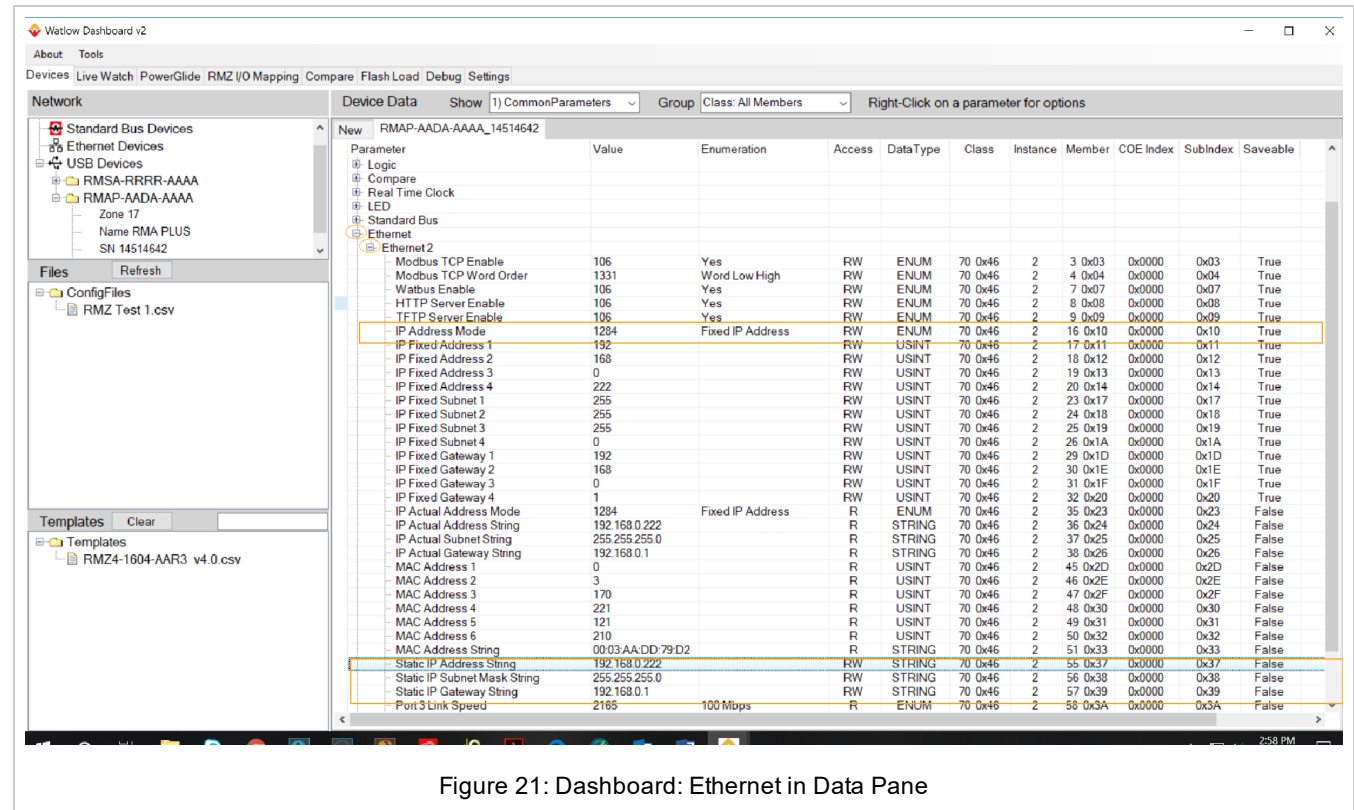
Watlow Dashboard v2

About Tools

Devices | Live Watch | PowerGlide | RMZ I/O Mapping | Compare | Flash Load | Debug | Settings

Network

Standard Bus Devices
Ethernet Devices
USB Devices
RMSA-RRRR-AAAA
RMAP-AADA-AAAA
Zone 17
Name RMA PLUS
SN 14514642

Files Refresh

ConfigFiles
RMZ Test 1.csv

Templates Clear

Templates
RMZ4-1604-AAR3 v4.0.csv

Device Data Show 1) CommonParameters Group Class: All Members Right-Click on a parameter for options

New RMAP-AADA-AAAA_14514642

| Parameter | Value | Enumeration | Access | DataType | Class | Instance | Member | COE Index | SubIndex | Saveable |
|---|---|---|---|---|---|---|---|---|---|---|
| Logic | | | | | | | | | | |
| Compare | | | | | | | | | | |
| Real Time Clock | | | | | | | | | | |
| LED | | | | | | | | | | |
| Standard Bus | | | | | | | | | | |
| Ethernet | | | | | | | | | | |
| Ethernet 2 | | | | | | | | | | |
| Modbus TCP Enable | 106 | Yes | RW | ENUM | 70 0x46 | 2 | 3 0x03 | 0x0000 | 0x03 | True |
| Modbus TCP Word Order | 1331 | Word Low High | RW | ENUM | 70 0x46 | 2 | 4 0x04 | 0x0000 | 0x04 | True |
| Watbus Enable | 106 | Yes | RW | ENUM | 70 0x46 | 2 | 7 0x07 | 0x0000 | 0x07 | True |
| HTTP Server Enable | 106 | Yes | RW | ENUM | 70 0x46 | 2 | 8 0x08 | 0x0000 | 0x08 | True |
| TFTP Server Enable | 106 | Yes | RW | ENUM | 70 0x46 | 2 | 9 0x09 | 0x0000 | 0x09 | True |
| IP Address Mode | 1284 | Fixed IP Address | RW | ENUM | 70 0x46 | 2 | 16 0x10 | 0x0000 | 0x10 | True |
| IP Fixed Address 1 | 192 | | RW | USINT | 70 0x46 | 2 | 17 0x11 | 0x0000 | 0x11 | True |
| IP Fixed Address 2 | 168 | | RW | USINT | 70 0x46 | 2 | 18 0x12 | 0x0000 | 0x12 | True |
| IP Fixed Address 3 | 0 | | RW | USINT | 70 0x46 | 2 | 19 0x13 | 0x0000 | 0x13 | True |
| IP Fixed Address 4 | 222 | | RW | USINT | 70 0x46 | 2 | 20 0x14 | 0x0000 | 0x14 | True |
| IP Fixed Subnet 1 | 255 | | RW | USINT | 70 0x46 | 2 | 23 0x17 | 0x0000 | 0x17 | True |
| IP Fixed Subnet 2 | 255 | | RW | USINT | 70 0x46 | 2 | 24 0x18 | 0x0000 | 0x18 | True |
| IP Fixed Subnet 3 | 255 | | RW | USINT | 70 0x46 | 2 | 25 0x19 | 0x0000 | 0x19 | True |
| IP Fixed Subnet 4 | 0 | | RW | USINT | 70 0x46 | 2 | 26 0x1A | 0x0000 | 0x1A | True |
| IP Fixed Gateway 1 | 192 | | RW | USINT | 70 0x46 | 2 | 29 0x1D | 0x0000 | 0x1D | True |
| IP Fixed Gateway 2 | 168 | | RW | USINT | 70 0x46 | 2 | 30 0x1E | 0x0000 | 0x1E | True |
| IP Fixed Gateway 3 | 0 | | RW | USINT | 70 0x46 | 2 | 31 0x1F | 0x0000 | 0x1F | True |
| IP Fixed Gateway 4 | 1 | | RW | USINT | 70 0x46 | 2 | 32 0x20 | 0x0000 | 0x20 | True |
| IP Actual Address Mode | 1284 | Fixed IP Address | R | ENUM | 70 0x46 | 2 | 35 0x23 | 0x0000 | 0x23 | False |
| IP Actual Address String | 192.168.0.222 | | R | STRING | 70 0x46 | 2 | 36 0x24 | 0x0000 | 0x24 | False |
| IP Actual Subnet String | 255.255.255.0 | | R | STRING | 70 0x46 | 2 | 37 0x25 | 0x0000 | 0x25 | False |
| IP Actual Gateway String | 192.168.0.1 | | R | STRING | 70 0x46 | 2 | 38 0x26 | 0x0000 | 0x26 | False |
| MAC Address 1 | 0 | | R | USINT | 70 0x46 | 2 | 45 0x2D | 0x0000 | 0x2D | False |
| MAC Address 2 | 3 | | R | USINT | 70 0x46 | 2 | 46 0x2E | 0x0000 | 0x2E | False |
| MAC Address 3 | 170 | | R | USINT | 70 0x46 | 2 | 47 0x2F | 0x0000 | 0x2F | False |
| MAC Address 4 | 221 | | R | USINT | 70 0x46 | 2 | 48 0x30 | 0x0000 | 0x30 | False |
| MAC Address 5 | 121 | | R | USINT | 70 0x46 | 2 | 49 0x31 | 0x0000 | 0x31 | False |
| MAC Address 6 | 210 | | R | USINT | 70 0x46 | 2 | 50 0x32 | 0x0000 | 0x32 | False |
| MAC Address String | 00:03:AA:DD:79:D2 | | R | STRING | 70 0x46 | 2 | 51 0x33 | 0x0000 | 0x33 | False |
| Static IP Address String | 192.168.0.222 | | RW | STRING | 70 0x46 | 2 | 55 0x37 | 0x0000 | 0x37 | False |
| Static IP Subnet Mask String | 255.255.255.0 | | RW | STRING | 70 0x46 | 2 | 56 0x38 | 0x0000 | 0x38 | False |
| Static IP Gateway String | 192.168.0.1 | | RW | STRING | 70 0x46 | 2 | 57 0x39 | 0x0000 | 0x39 | False |
| Port 3 Link Speed | 2165 | 100 Mbps | R | ENUM | 70 0x46 | 2 | 58 0x3A | 0x0000 | 0x3A | False |

2:58 PM

Figure 21: Dashboard: Ethernet in Data Pane